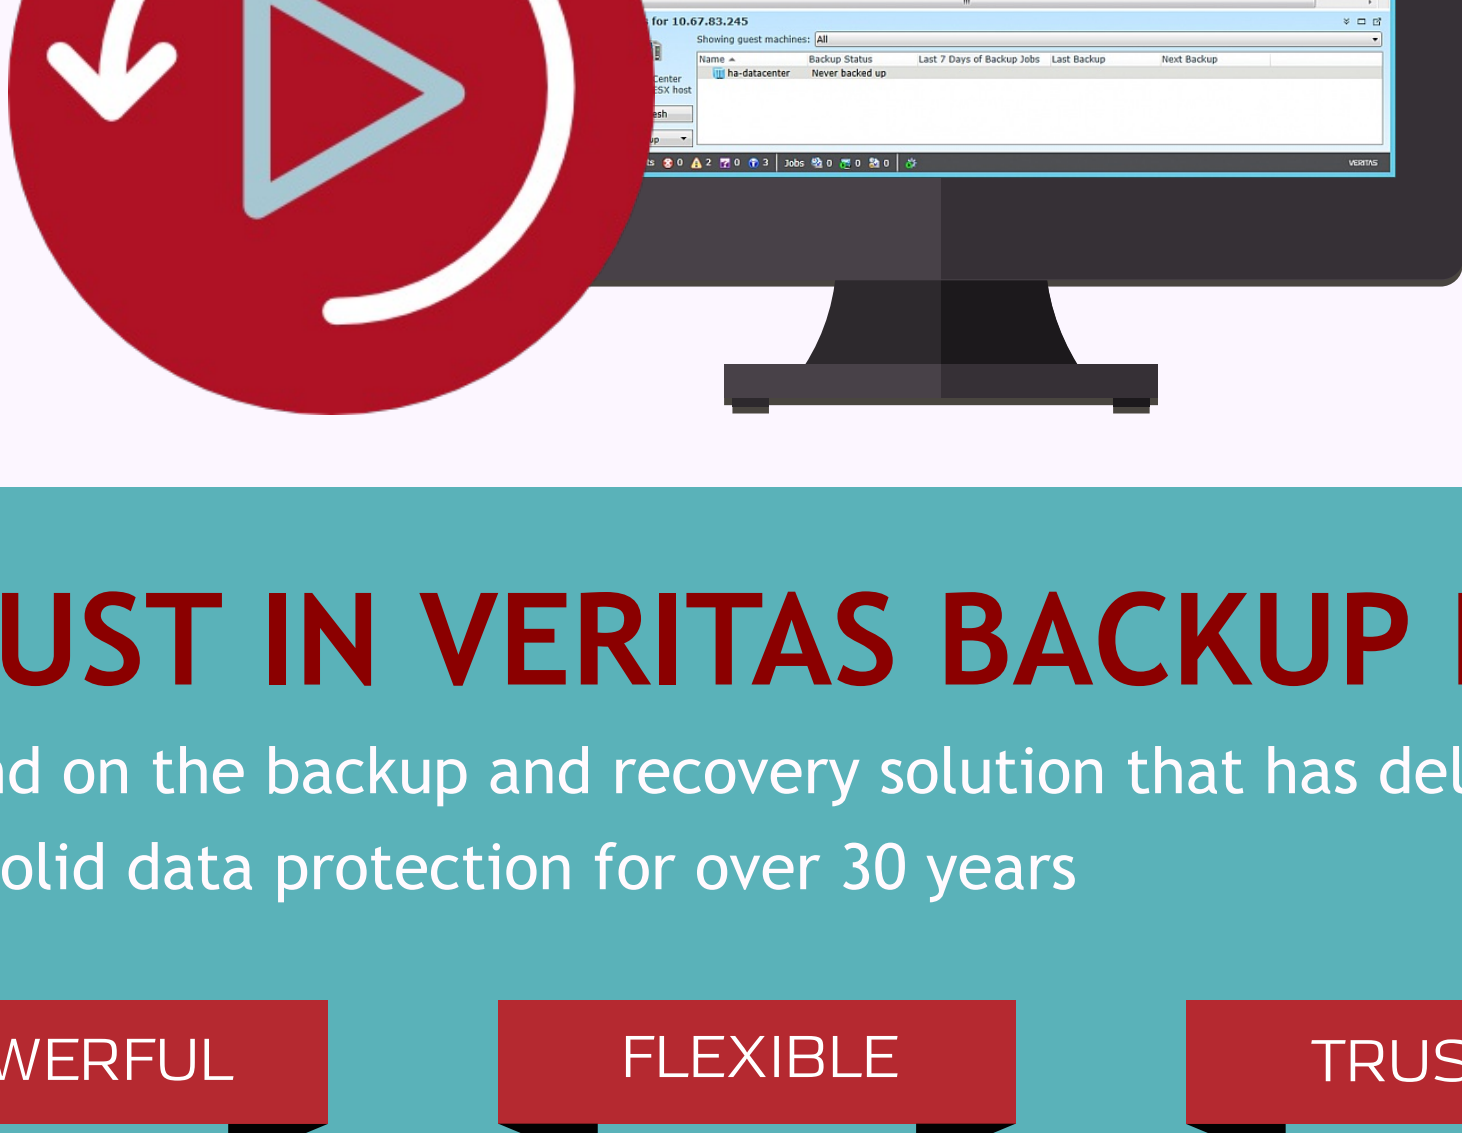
for 10.67.83.245
Showing guest machines: All
Center
ESX host
esh
up

| Name | Backup Status | Last 7 Days of Backup Jobs | Last Backup | Next Backup |
|---|---|---|---|---|
| ha-datacenter | Never backed up | | | |

ts 0 2 0 3 Jobs 0 0 0
VERITAS

UST IN VERITAS BACKUP

d on the backup and recovery solution that has del
olid data protection for over 30 years

WERFUL

FLEXIBLE

TRUS